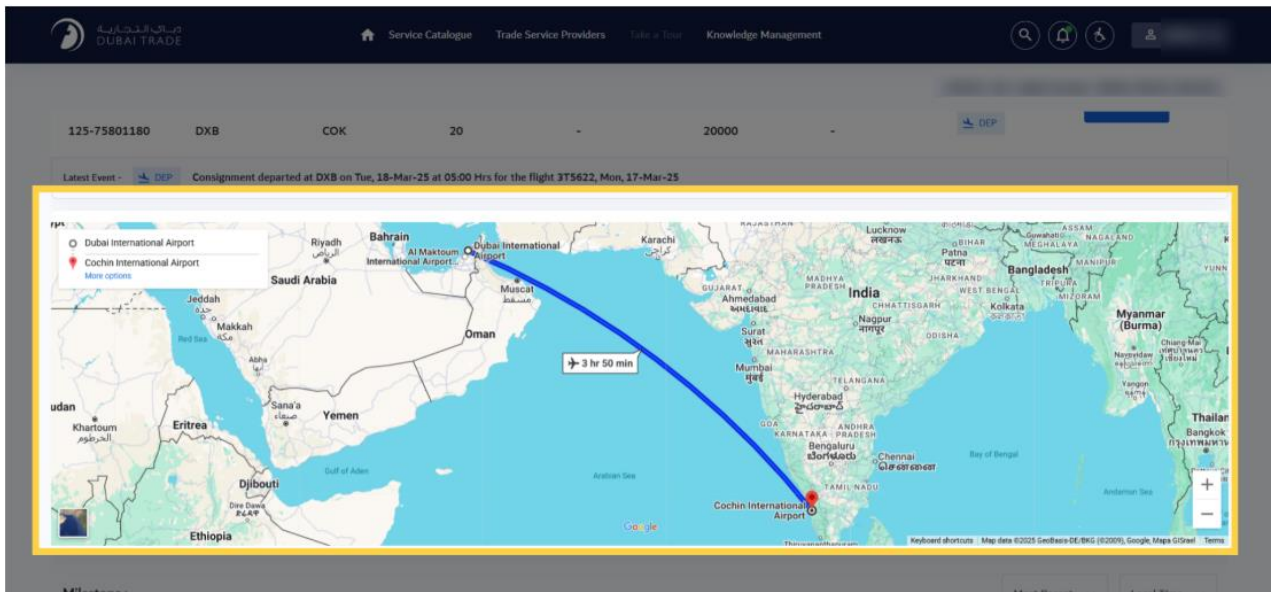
دبي التجارية
DUBAI TRADE

Service Catalogue
Trade Service Providers
Take a Tour
Knowledge Management

125-75801180 DXB COK 20 - 20000 -
DEP

Latest Event - DEP Consignment departed at DXB on Tue, 18-Mar-25 at 05:00 Hrs for the flight 3T5622, Mon, 17-Mar-25

Dubai International Airport
Cochin International Airport
More options

Riyadh
الرياض
Bahrain
Al Maktoum International Airport
Dubai International Airport
Karachi
Saudi Arabia
Jeddah
جدة
Makkah
مكة
Red Sea
Abha
Muscat
مسقط
Oman
3 hr 50 min
Sana'a
صنعاء
Yemen
udan
Khartoum
الخرطوم
Eritrea
Gulf of Aden
Djibouti
Dire Dawa
Ethiopia
Arabian Sea
Lucknow
लखनऊ
Patna
पटना
BIHAR
JHARKHAND
WEST BENGAL
MADHYA PRADESH
India
GUJARAT
Ahmedabad
અમદાવાદ
CHHATTISGARH
Kolkata
Nagpur
नागपूर
ODISHA
Surat
સુરત
MAHARASHTRA
Mumbai
मुंबई
TELANGANA
Hyderabad
హైదరాబాద్
GOA
ANDHRA PRADESH
KARNATAKA
Bengaluru
ಬೆಂಗಳೂರು
Chennai
சென்னை
TAMIL NADU
Cochin International Airport
Bay of Bengal
Andaman Sea
Bangladesh
MEGHALAYA
NAGALAND
MANIPUR
TRIPURA
MIZORAM
Guwahati
Myanmar (Burma)
Naypyidaw
Chiang Mai
Yangon
Thailan
Bangkok
กรุงเทพมหาน
Google
Keyboard shortcuts Map data ©2025 GeoBasis-DE/BKG (©2009), Google, Mapa GISrael Terms
+
−